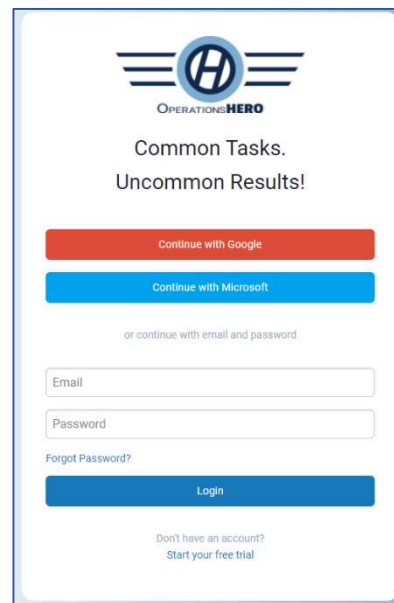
H
OPERATIONSHERO

Common Tasks.
Uncommon Results!

Continue with Google

Continue with Microsoft

or continue with email and password

Email

Password

Forgot Password?

Login

Don't have an account?
Start your free trial